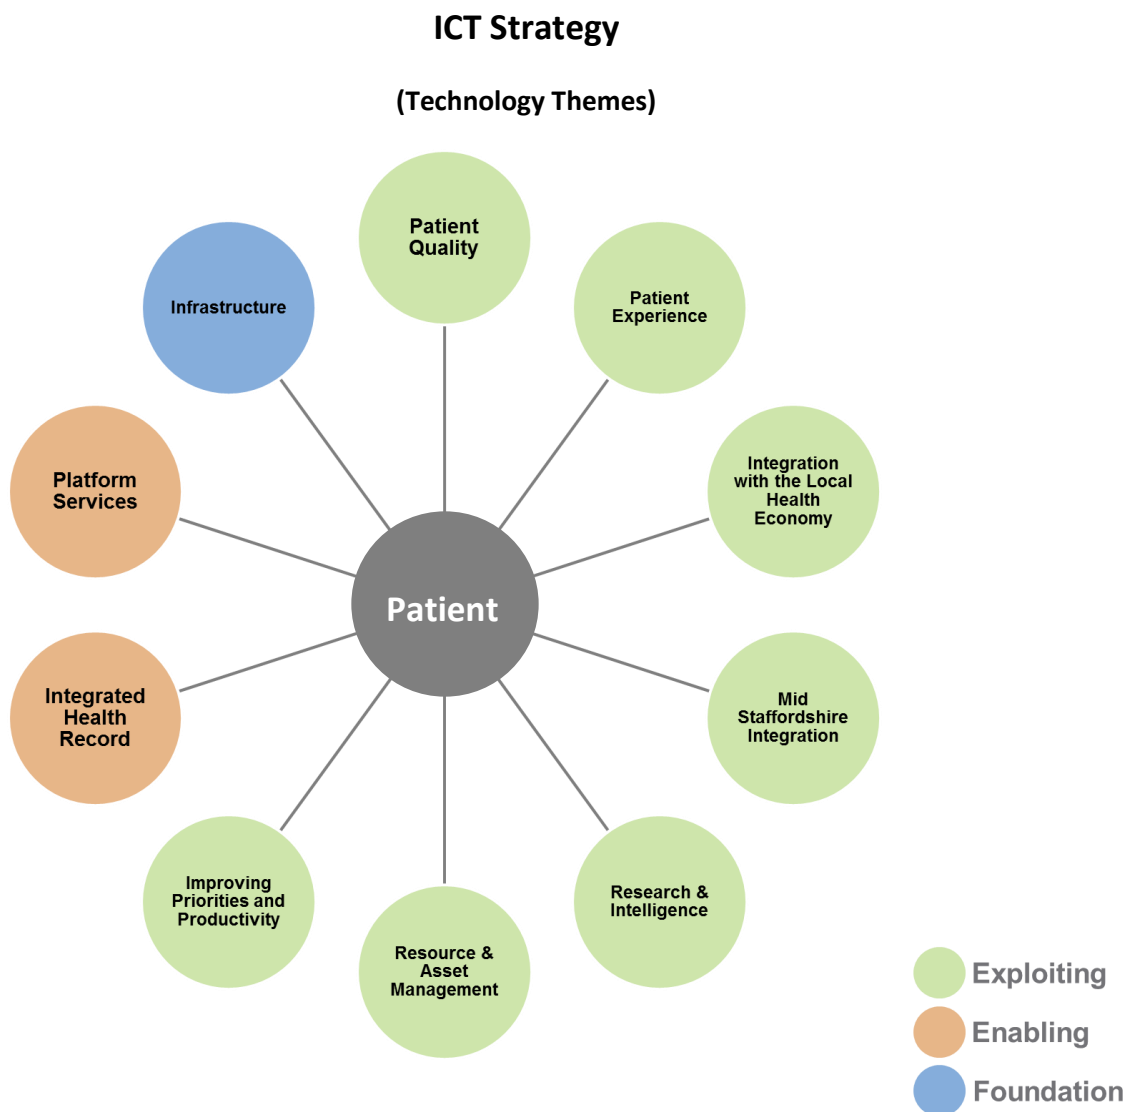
ICT Strategy

(Technology Themes)

Patient Quality

Patient Experience

Integration with the Local Health Economy

Mid Staffordshire Integration

Research & Intelligence

Resource & Asset Management

Improving Priorities and Productivity

Integrated Health Record

Platform Services

Infrastructure

Patient

Exploiting

Enabling

Foundation